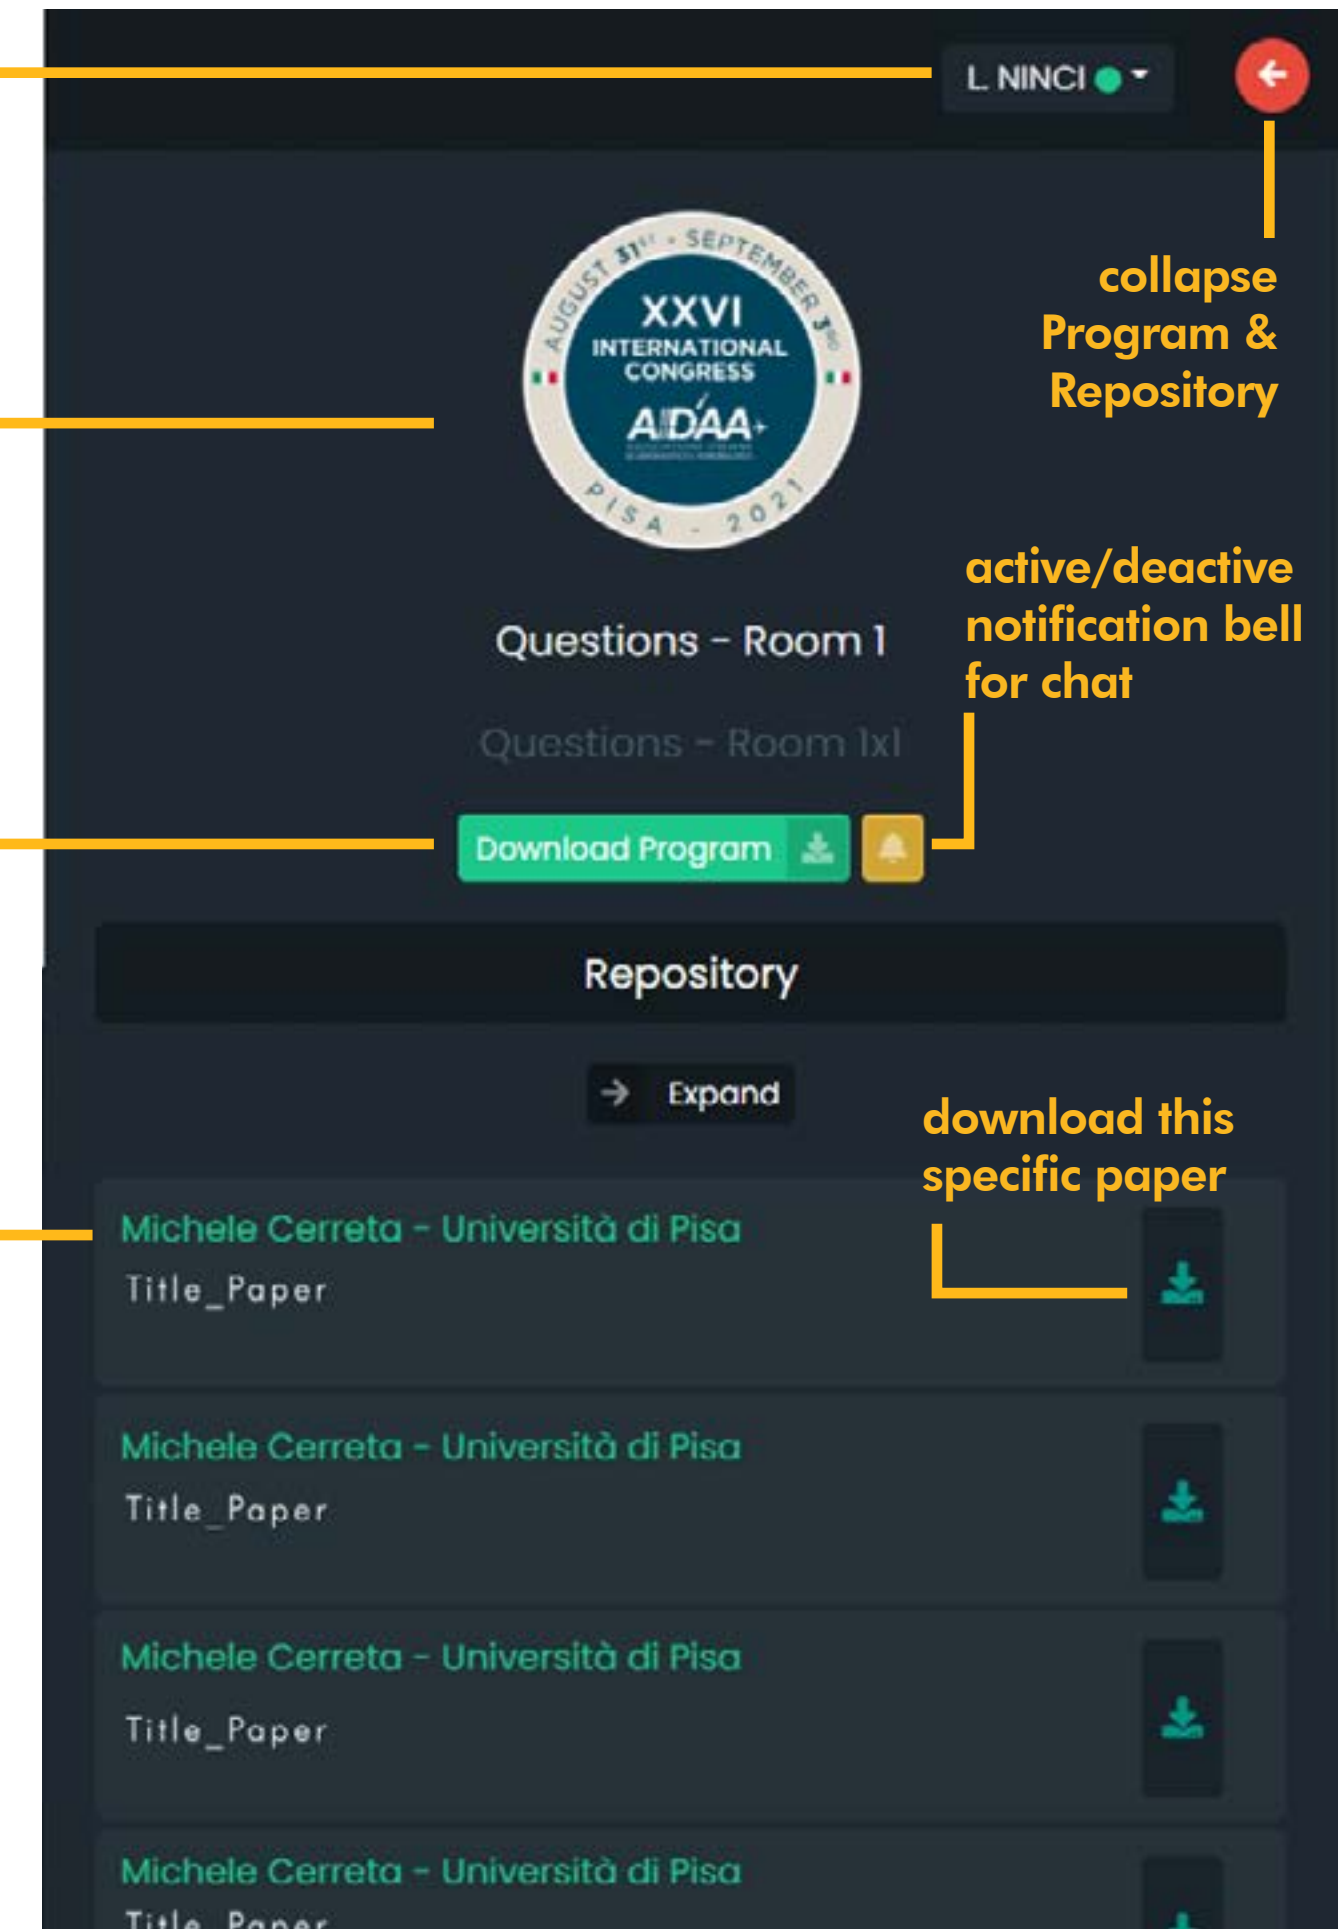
L NINCI

collapse Program & Repository

AUGUST 31st - SEPTEMBER 3rd
XXVI
INTERNATIONAL CONGRESS
AIDAA
PISA - 2021

active/deactive notification bell for chat

Questions - Room 1

Questions - Room lxl

Download Program

Repository

Expand

download this specific paper

Michele Cerreta - Università di Pisa
Title_Paper

Michele Cerreta - Università di Pisa
Title_Paper

Michele Cerreta - Università di Pisa
Title_Paper

Michele Cerreta - Università di Pisa
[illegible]